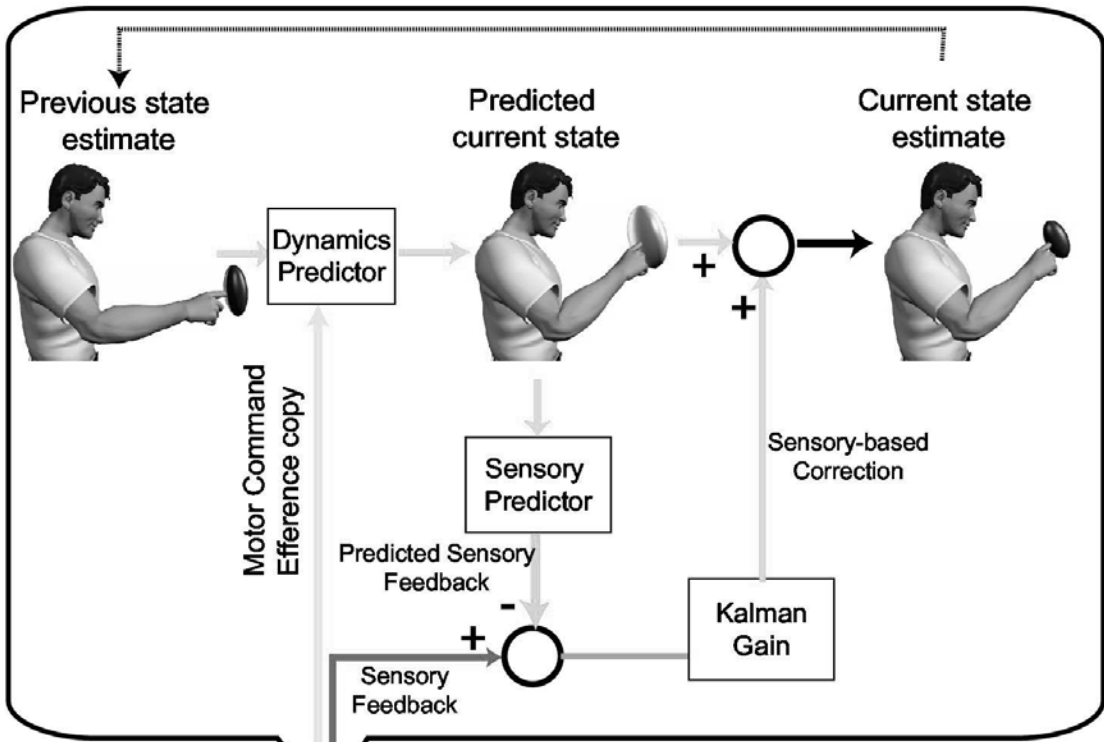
Previous state estimate

Predicted current state

Current state estimate

Dynamics Predictor

+

+

Motor Command Efference copy

Sensory Predictor

Sensory-based Correction

Predicted Sensory Feedback

-

+

Kalman Gain

Sensory Feedback